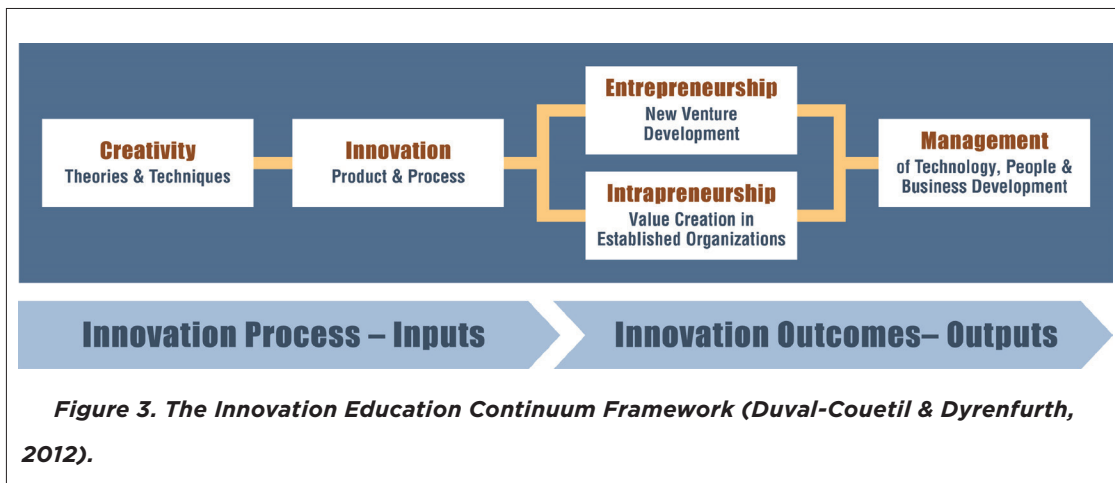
Creativity
Theories & Techniques

Innovation
Product & Process

Entrepreneurship
New Venture Development

Intrapreneurship
Value Creation in Established Organizations

Management
of Technology, People & Business Development

Innovation Process – Inputs

Innovation Outcomes– Outputs

Figure 3. The Innovation Education Continuum Framework (Duval-Couetil & Dyrenfurth, 2012).